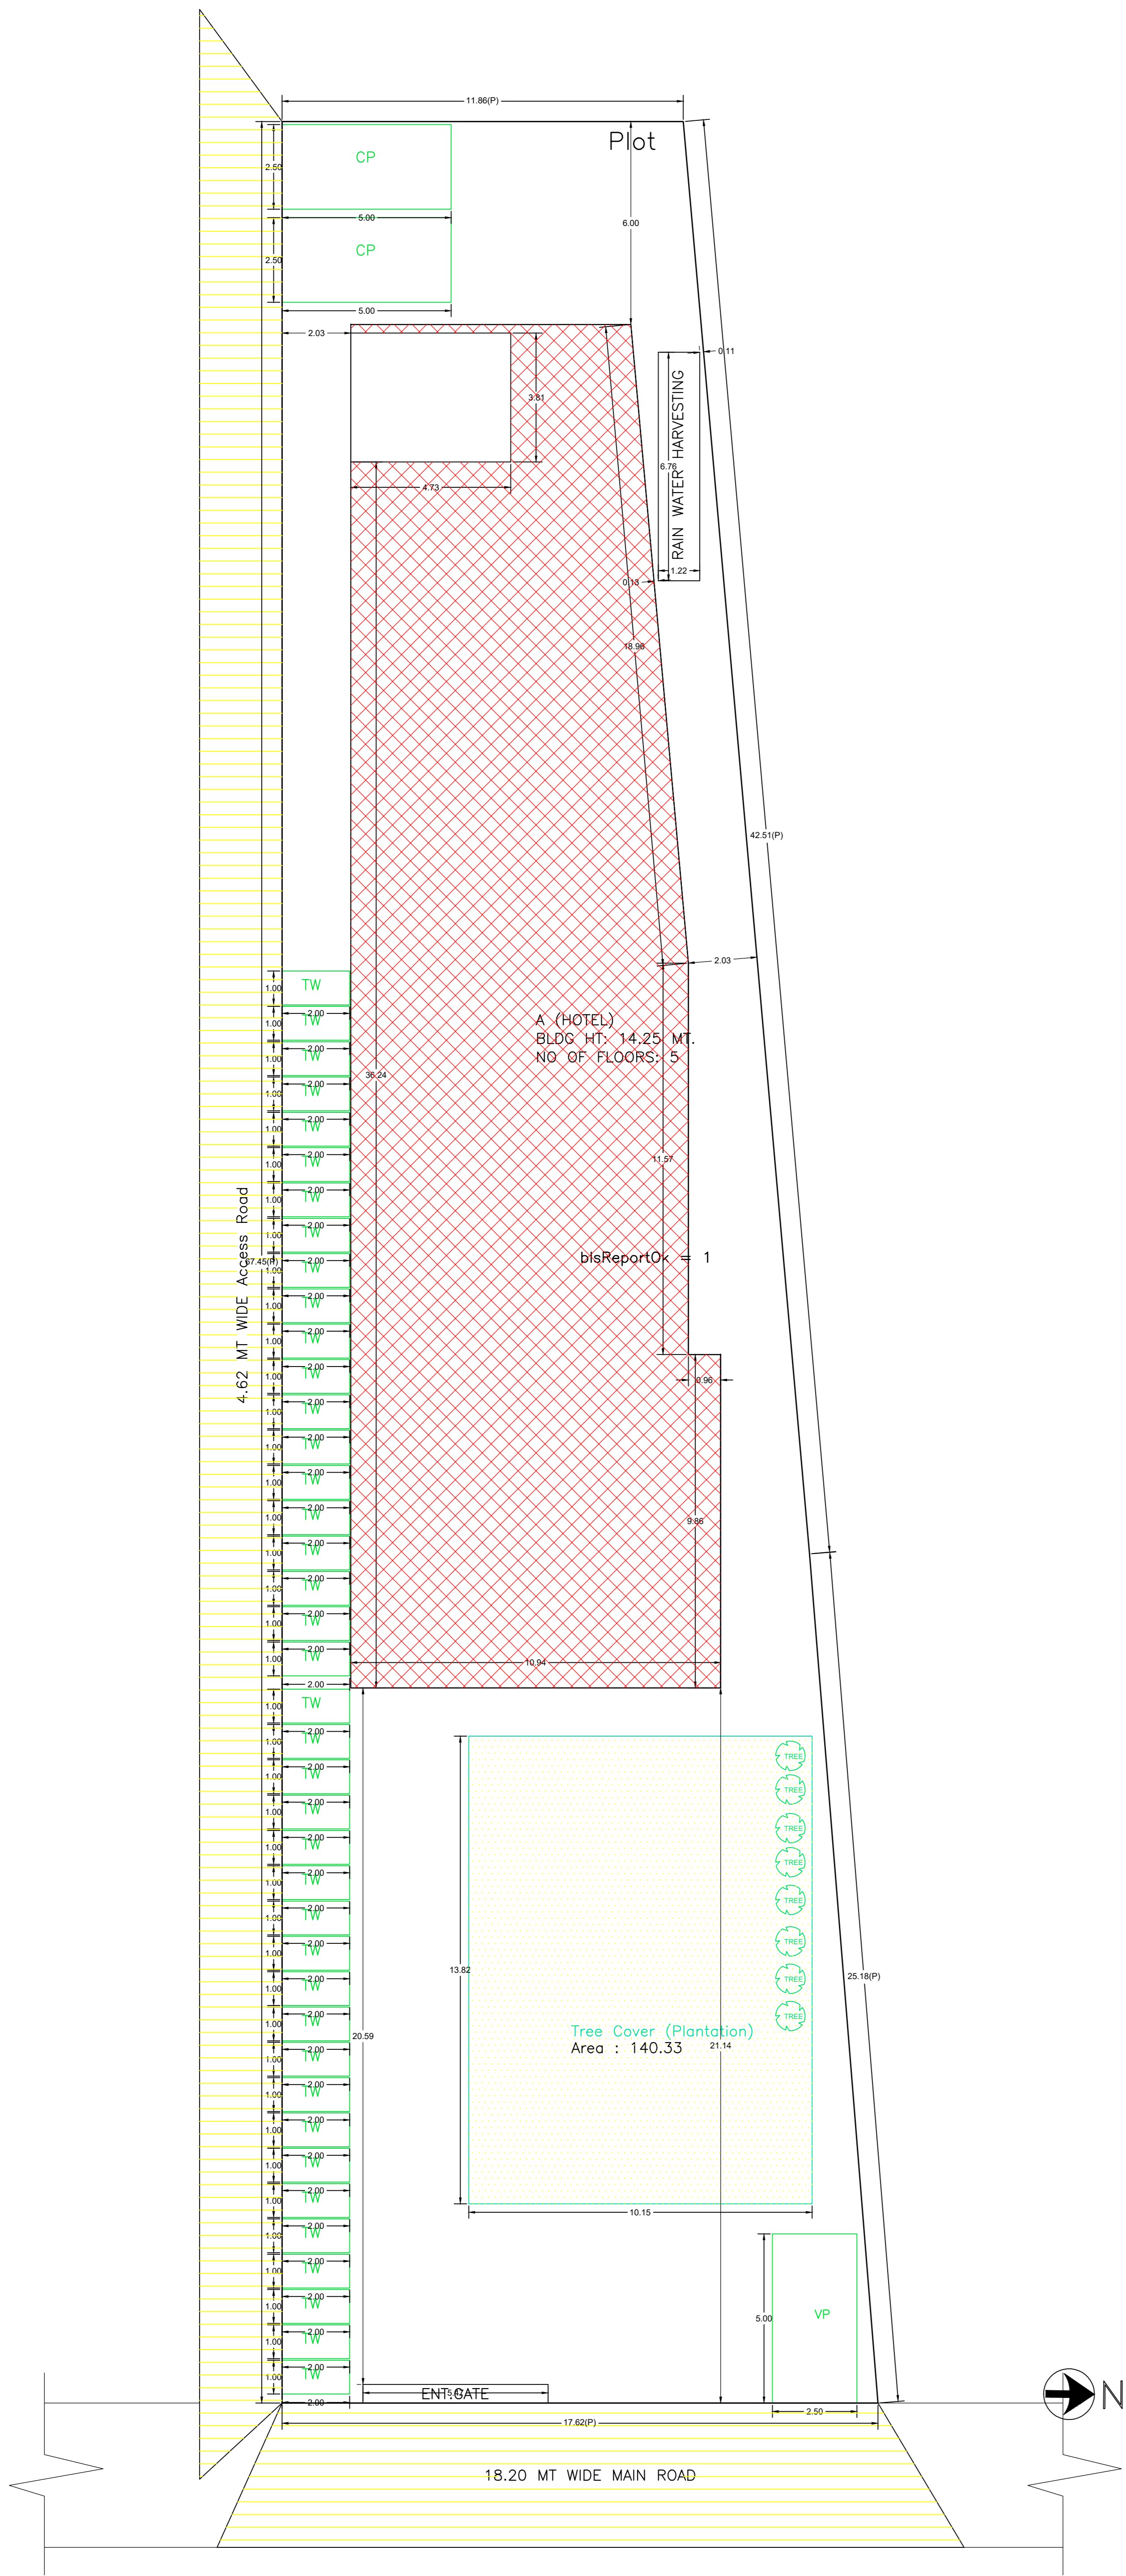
11.86(P)
Plot
CP
2.50
5.00
CP
2.50
5.00
6.00
2.03
0.11
3.81
RAIN WATER HARVESTING
6.76
4.73
0.13
1.22
18.90
42.51(P)
2.03
TW
1.00
2.00
A (HOTEL)
BLDG HT: 14.25 MT.
NO OF FLOORS: 5
36.24
11.57
4.62 MT WIDE Access Road
47.45(P)
blsReportOk = 1
0.96
9.86
10.94
2.00
TW
TREE
TREE
TREE
TREE
TREE
TREE
TREE
TREE
13.82
25.18(P)
20.59
Tree Cover (Plantation)
Area : 140.33
21.14
10.15
5.00
VP
ENT.GATE
2.00
2.50
17.62(P)
N
18.20 MT WIDE MAIN ROAD